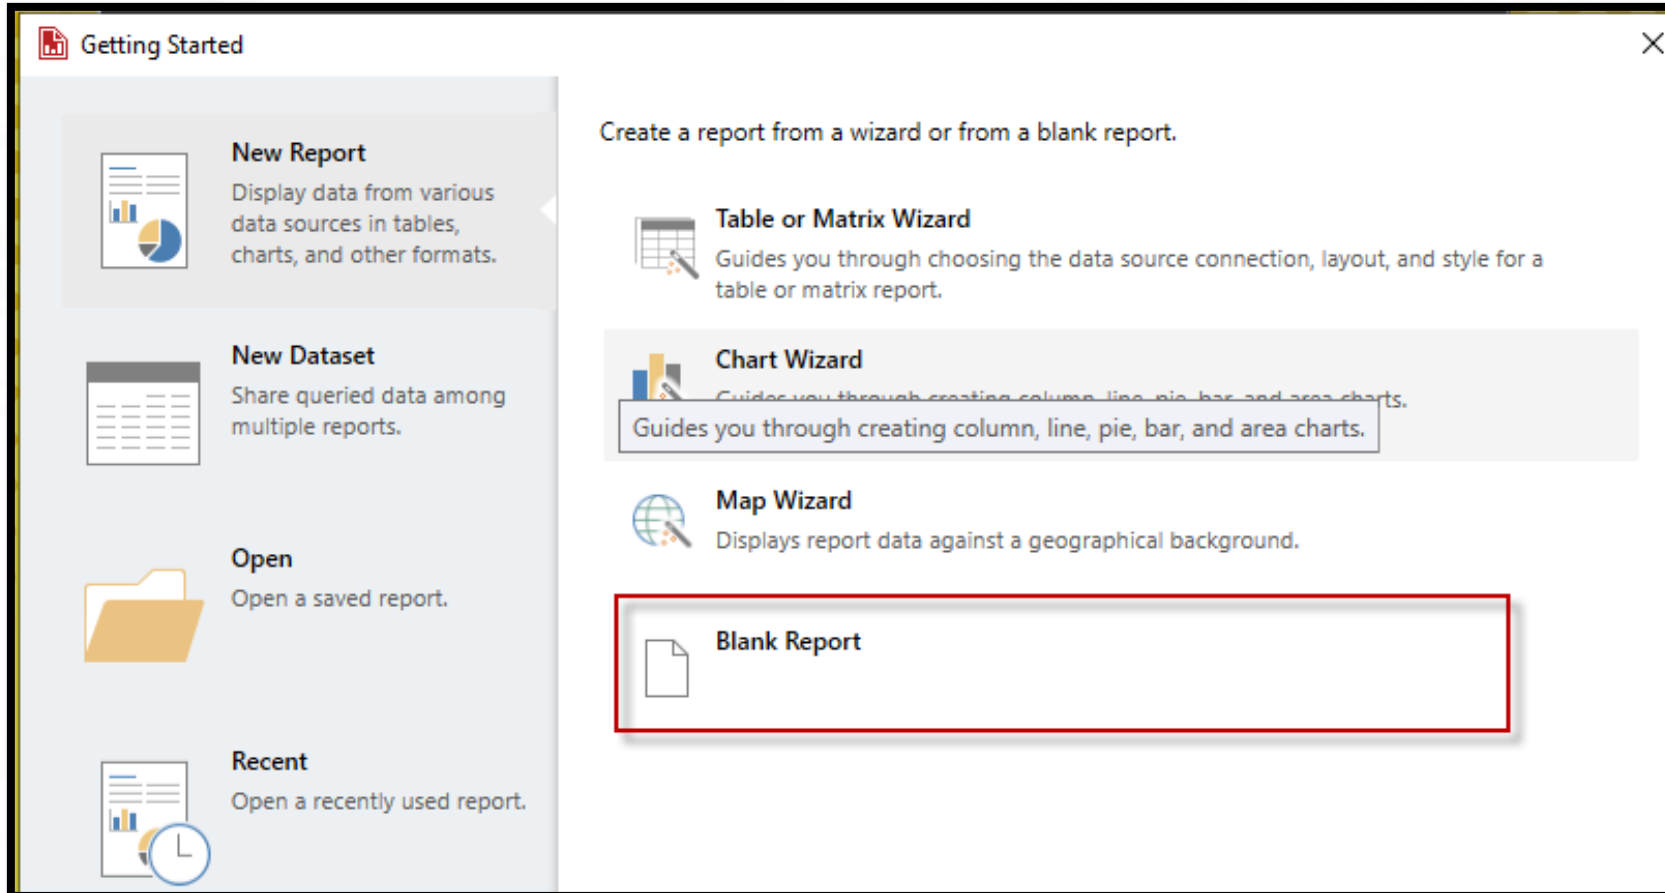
Getting Started

New Report
Display data from various data sources in tables, charts, and other formats.

New Dataset
Share queried data among multiple reports.

Open
Open a saved report.

Recent
Open a recently used report.

Create a report from a wizard or from a blank report.

Table or Matrix Wizard
Guides you through choosing the data source connection, layout, and style for a table or matrix report.

Chart Wizard
Guides you through creating column, line, pie, bar, and area charts.

Guides you through creating column, line, pie, bar, and area charts.

Map Wizard
Displays report data against a geographical background.

Blank Report